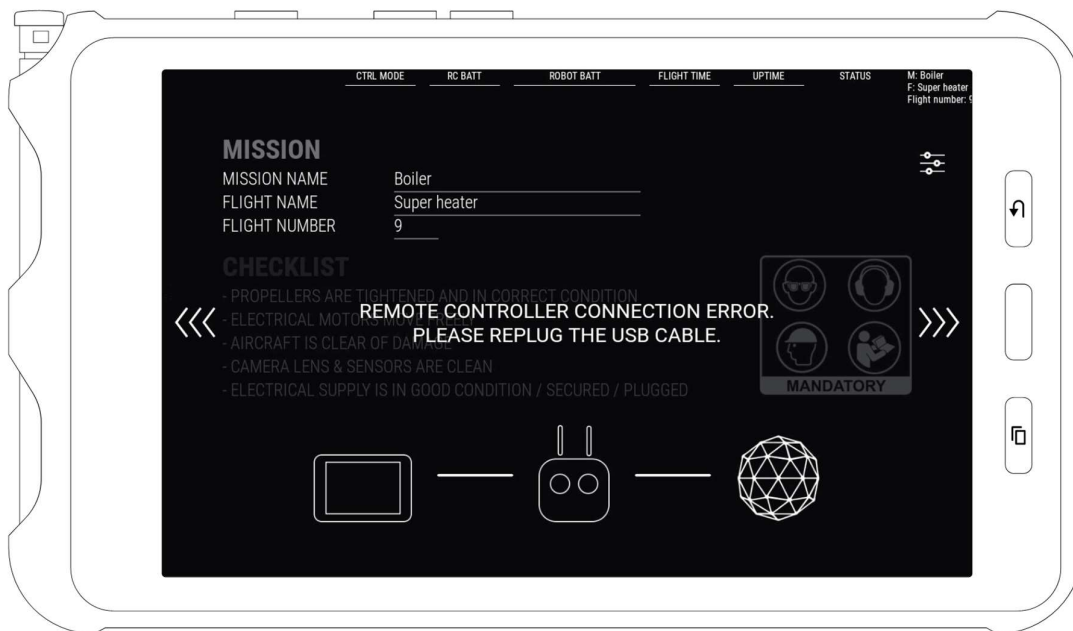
CTRL MODE RC BATT ROBOT BATT FLIGHT TIME UPTIME STATUS

M: Boiler
F: Super heater
Flight number: 9

MISSION
MISSION NAME Boiler
FLIGHT NAME Super heater
FLIGHT NUMBER 9

CHECKLIST
- PROPELLERS ARE TIGHTENED AND IN CORRECT CONDITION
- ELECTRICAL MOTORS MOVE FREELY
- AIRCRAFT IS CLEAR OF DAMAGE
- CAMERA LENS & SENSORS ARE CLEAN
- ELECTRICAL SUPPLY IS IN GOOD CONDITION / SECURED / PLUGGED

REMOTE CONTROLLER CONNECTION ERROR.
PLEASE REPLUG THE USB CABLE.

MANDATORY